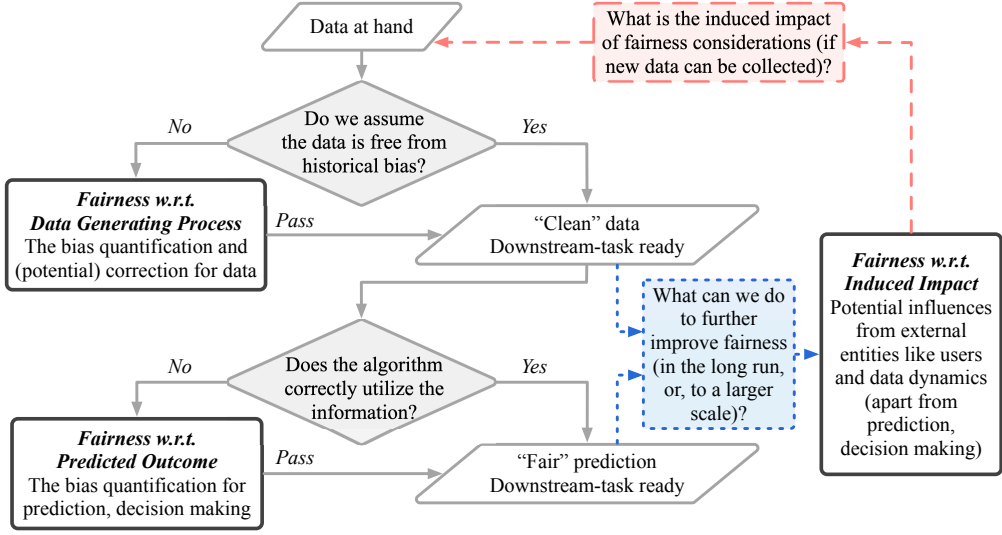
Data at hand

What is the induced impact of fairness considerations (if new data can be collected)?

Do we assume the data is free from historical bias?

No

Yes

***Fairness w.r.t. Data Generating Process***
The bias quantification and (potential) correction for data

Pass

"Clean" data
Downstream-task ready

What can we do to further improve fairness (in the long run, or, to a larger scale)?

***Fairness w.r.t. Induced Impact***
Potential influences from external entities like users and data dynamics (apart from prediction, decision making)

Does the algorithm correctly utilize the information?

No

Yes

***Fairness w.r.t. Predicted Outcome***
The bias quantification for prediction, decision making

Pass

"Fair" prediction
Downstream-task ready